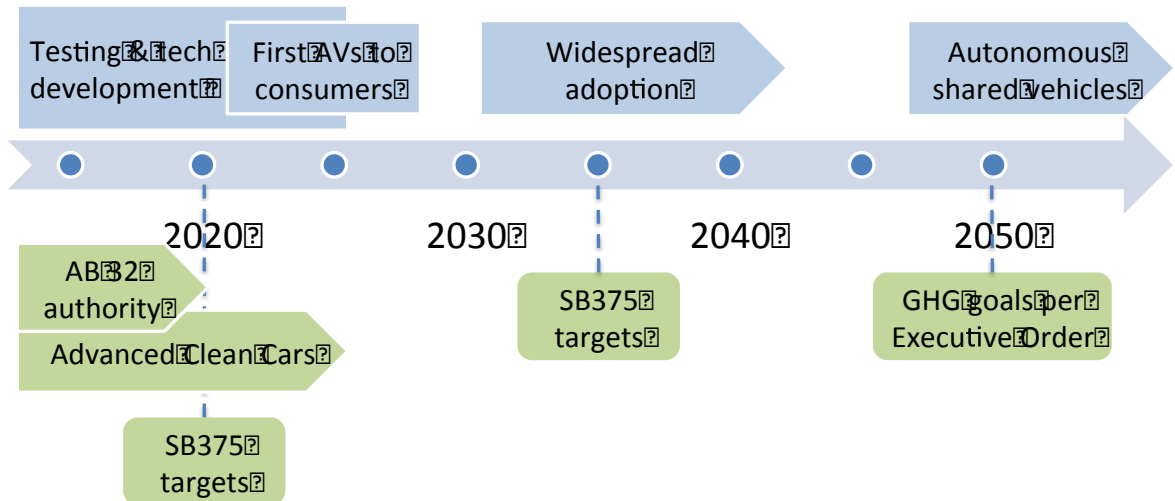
Testing & tech development

First AVs to consumers

Widespread adoption

Autonomous shared vehicles

2020

2030

2040

2050

AB 32 authority

Advanced Clean Cars

SB375 targets

SB375 targets

GHG goals per Executive Order